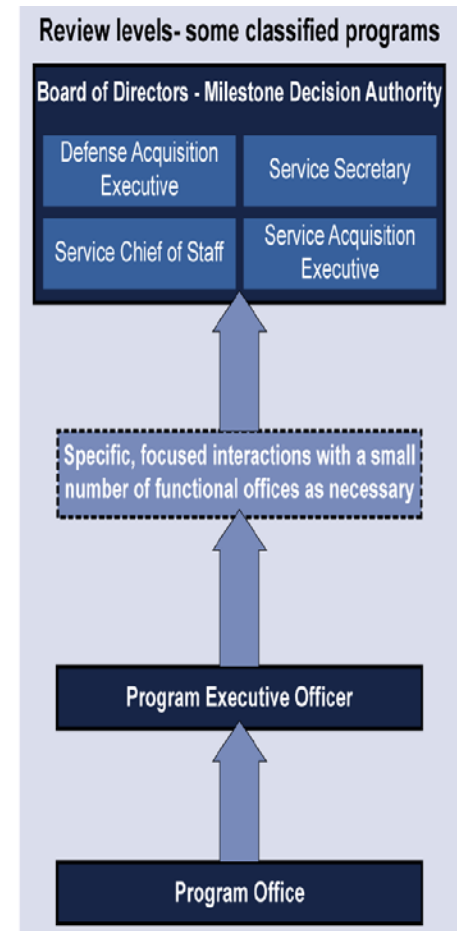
Review levels- some classified programs

Board of Directors - Milestone Decision Authority

Defense Acquisition Executive

Service Secretary

Service Chief of Staff

Service Acquisition Executive

Specific, focused interactions with a small number of functional offices as necessary

Program Executive Officer

Program Office